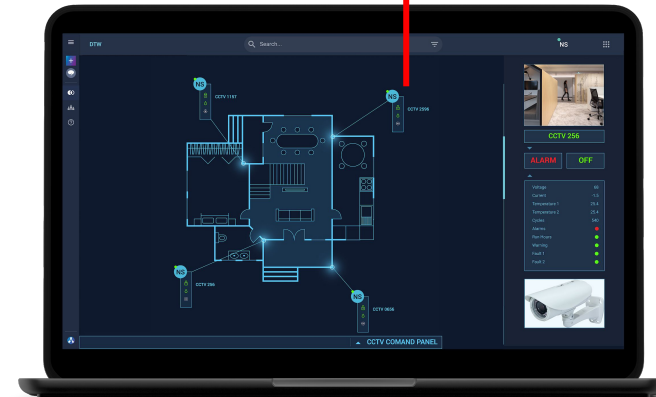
DTW

Search...

NS

NS
CCTV 1197

NS
CCTV 2996

NS
CCTV 286

NS
CCTV 9658

CCTV COMAND PANEL

CCTV 256

ALARM

OFF

| | |
|---|---|
| Voltage | 60 |
| Current | 1.3 |
| Temperature 1 | 29.4 |
| Temperature 2 | 25.4 |
| Cycles | 340 |
| Alarms | |
| Run Hours | |
| Warning | |
| Fault 1 | |
| Fault 2 | |